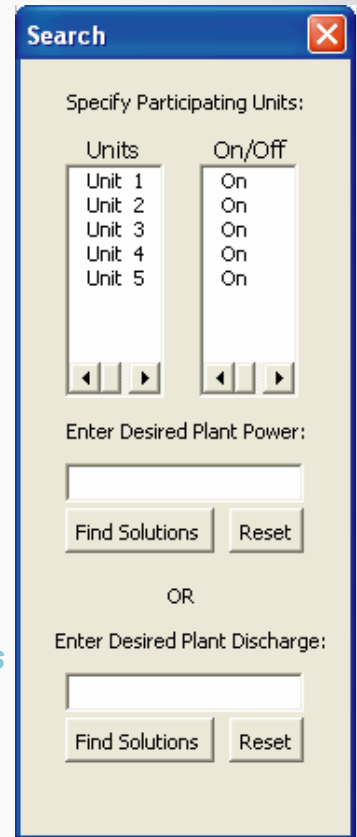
Search

Specify Participating Units:

| Units | On/Off |
|---|---|
| Unit 1 | On |
| Unit 2 | On |
| Unit 3 | On |
| Unit 4 | On |
| Unit 5 | On |

Enter Desired Plant Power:

Find Solutions Reset

OR

Enter Desired Plant Discharge:

Find Solutions Reset